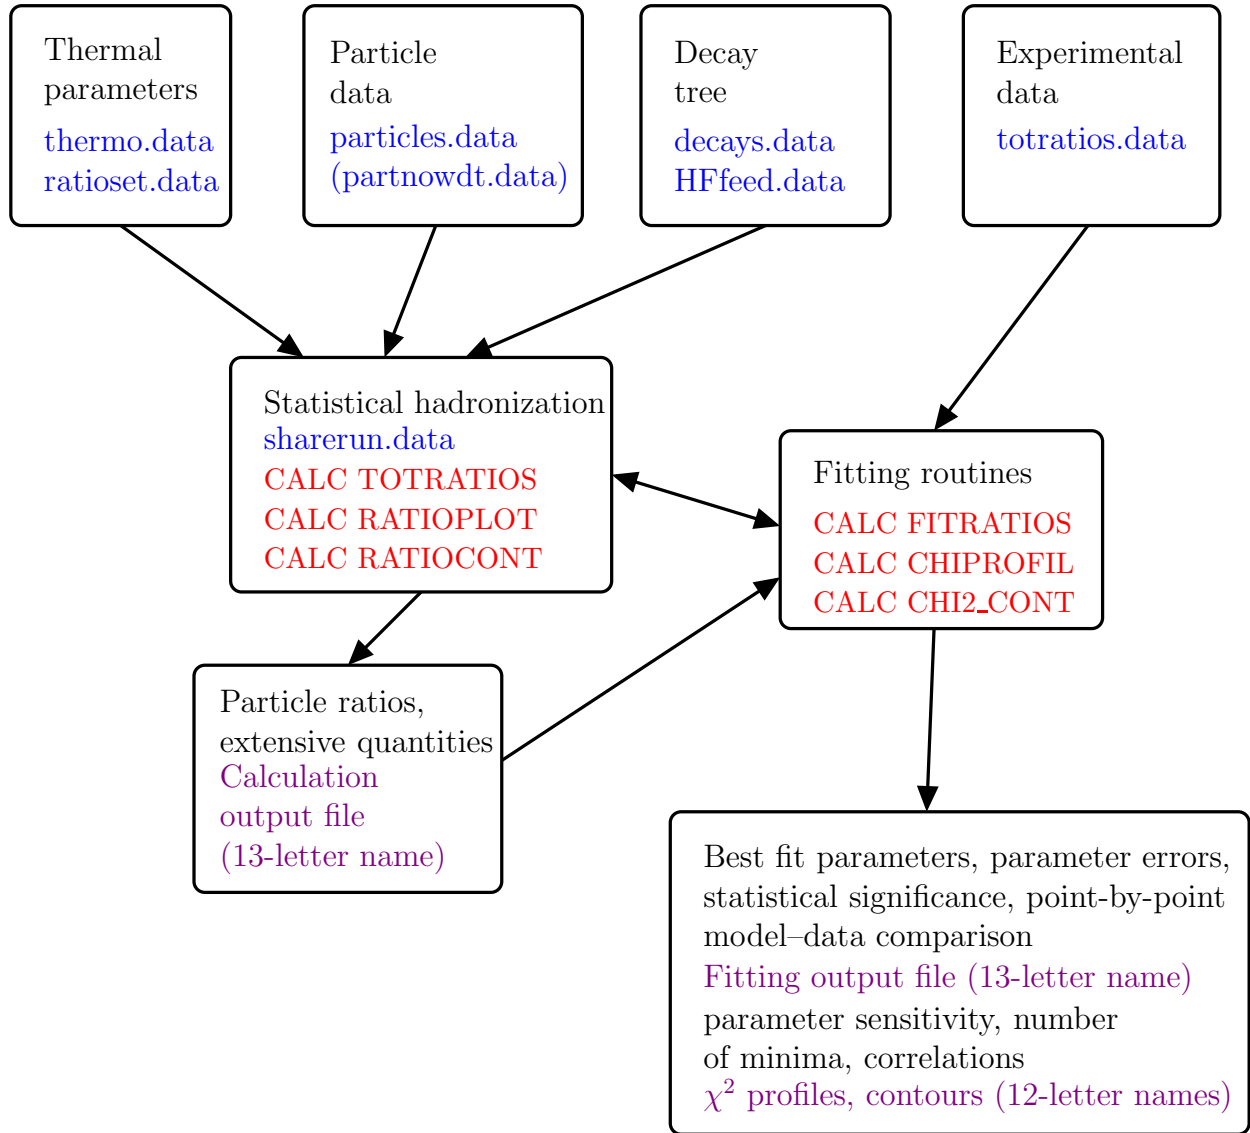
Thermal parameters
thermo.data
ratioset.data

Particle data
particles.data
(partnowdt.data)

Decay tree
decays.data
HFfeed.data

Experimental data
totratios.data

Statistical hadronization
sharerun.data
CALC TOTRATIOS
CALC RATIOPLOT
CALC RATIOCONT

Fitting routines
CALC FITRATIOS
CALC CHIPROFIL
CALC CHI2_CONT

Particle ratios, extensive quantities
Calculation output file
(13-letter name)

Best fit parameters, parameter errors, statistical significance, point-by-point model–data comparison
Fitting output file (13-letter name)
parameter sensitivity, number of minima, correlations
$\chi^2$ profiles, contours (12-letter names)